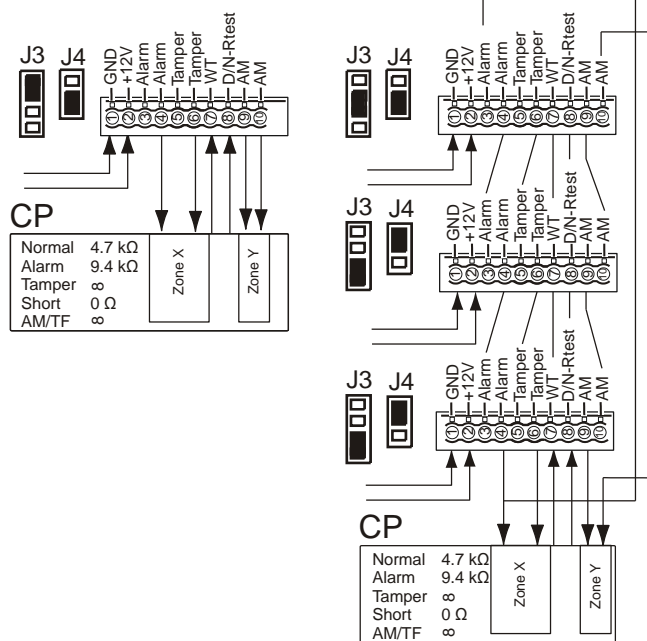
J3 J4

GND +12V Alarm Alarm Tamper Tamper WT D/N-Rtest AM AM

①②③④⑤⑥⑦⑧⑨⑩

CP

Normal 4.7 kΩ
Alarm 9.4 kΩ
Tamper ∞
Short 0 Ω
AM/TF ∞

Zone X

Zone Y

J3 J4

GND +12V Alarm Alarm Tamper Tamper WT D/N-Rtest AM AM

①②③④⑤⑥⑦⑧⑨⑩

J3 J4

GND +12V Alarm Alarm Tamper Tamper WT D/N-Rtest AM AM

①②③④⑤⑥⑦⑧⑨⑩

J3 J4

GND +12V Alarm Alarm Tamper Tamper WT D/N-Rtest AM AM

①②③④⑤⑥⑦⑧⑨⑩

CP

Normal 4.7 kΩ
Alarm 9.4 kΩ
Tamper ∞
Short 0 Ω
AM/TF ∞

Zone X

Zone Y